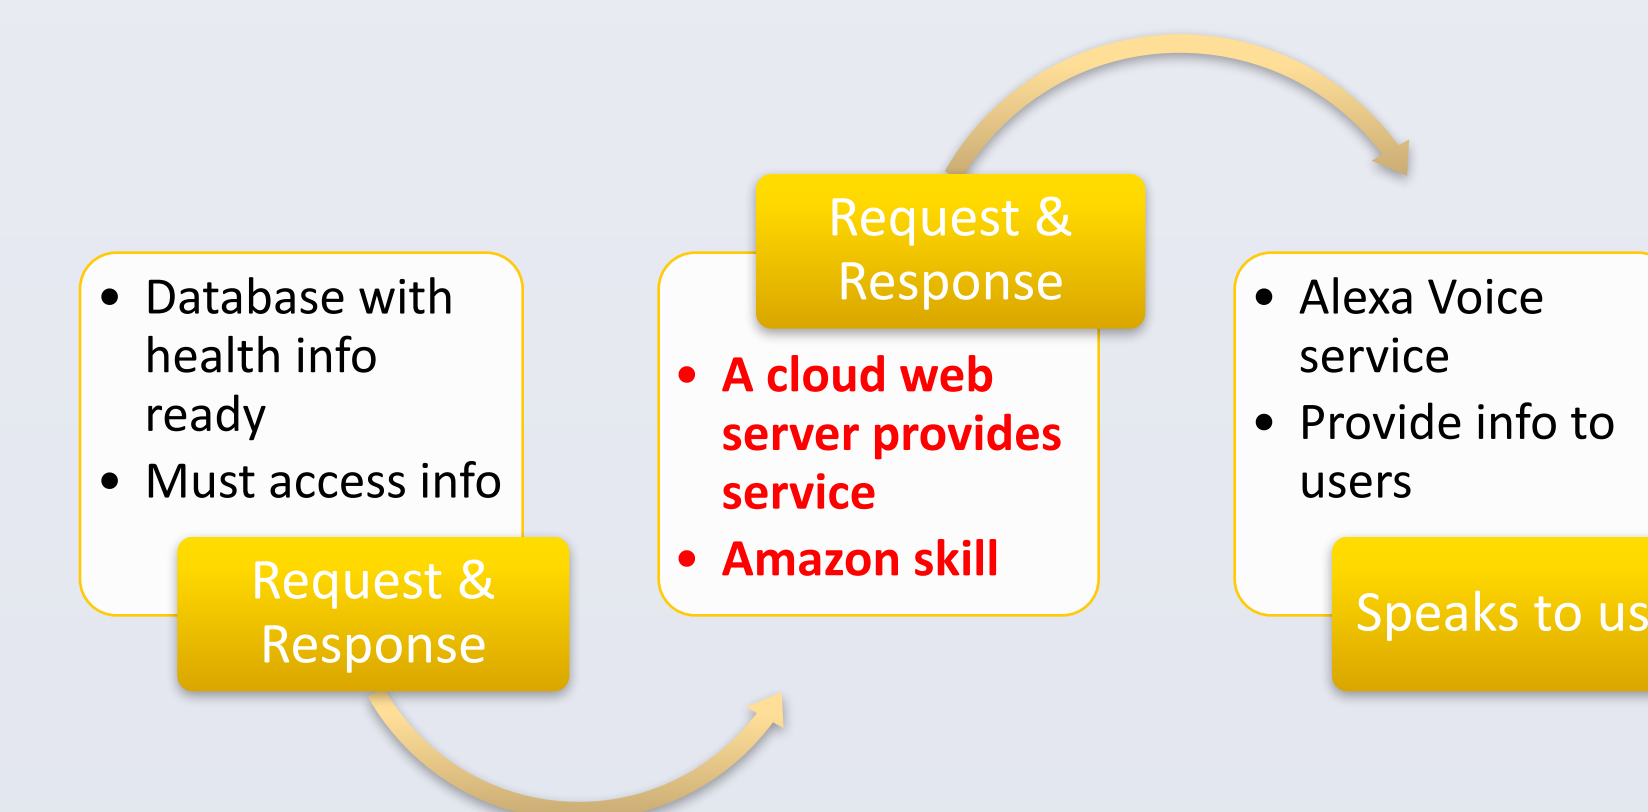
- Database with health info ready
- Must access info

Request & Response

Request & Response

- A cloud web server provides service
- Amazon skill

- Alexa Voice service
- Provide info to users

Speaks to us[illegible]